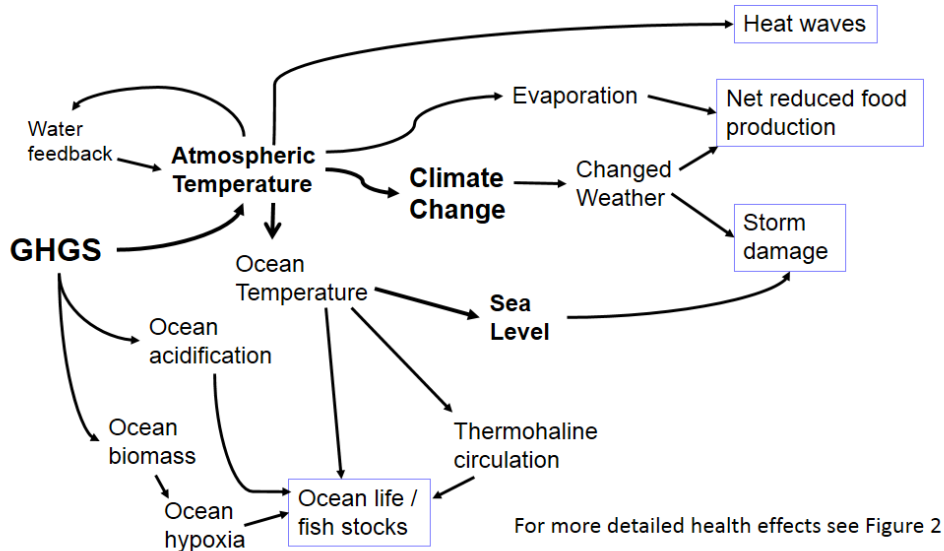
Heat waves

Water feedback

Atmospheric Temperature

Evaporation

Net reduced food production

Climate Change

Changed Weather

Storm damage

GHGS

Ocean Temperature

Sea Level

Ocean acidification

Ocean biomass

Thermohaline circulation

Ocean hypoxia

Ocean life / fish stocks

For more detailed health effects see Figure 2